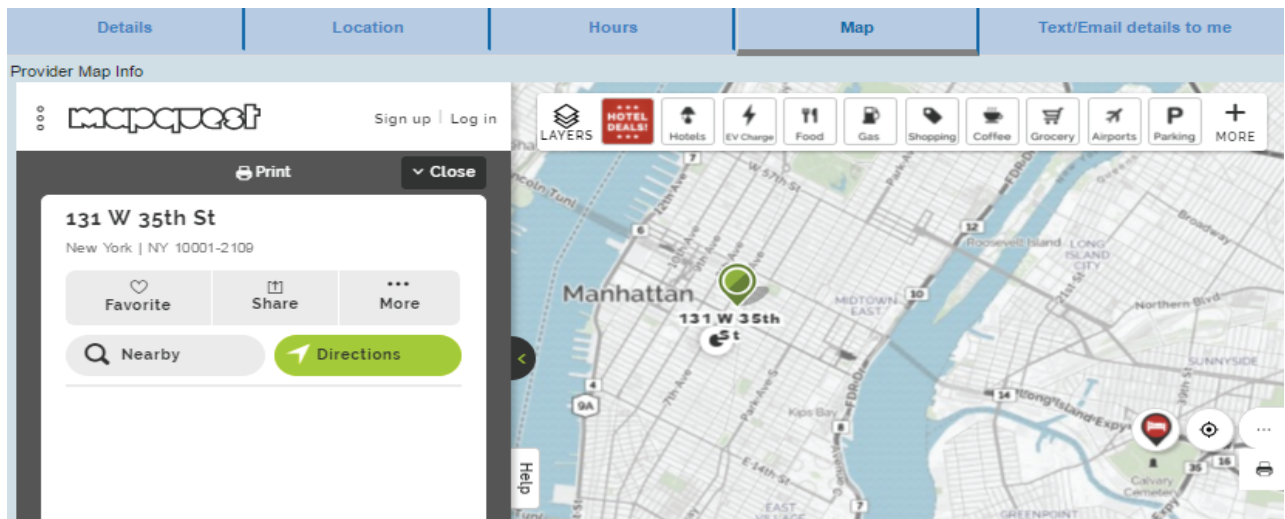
Details | Location | Hours | Map | Text/Email details to me

Provider Map Info

mapquest

Sign up | Log in

Print

Close

131 W 35th St

New York | NY 10001-2109

Favorite

Share

More

Nearby

Directions

LAYERS

HOTEL DEALS!

Hotels

EV Charge

Food

Gas

Shopping

Coffee

Grocery

Airports

Parking

MORE

Manhattan

131 W 35th St

MIDTOWN EAST

Roosevelt Island

LONG ISLAND CITY

Northern Blvd

SUNNYSIDE

Long Island Expy

Kips Bay

FDR Dr

E 14th St

W 57th St

12th Ave

Lincoln Tunl

Broadway

Park Ave

21st St

39th St

Calvary Cemetery

GREENPOINT

EAST

6

12

10

14

4

9A

35

16

Help